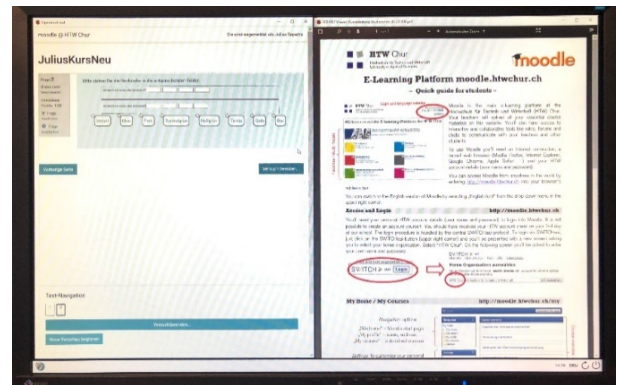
moodle @ HTW Chur

JuliusKursNeu

Vorherige Seite

Test-Navigation

Versuch beenden...

HTW Chur

moodle

E-Learning Platform moodle.htwchur.ch

– Quick guide for students –

Access and Login

http://moodle.htwchur.ch

SWITCH

Login

My Home / My Courses

http://moodle.htwchur.ch/my